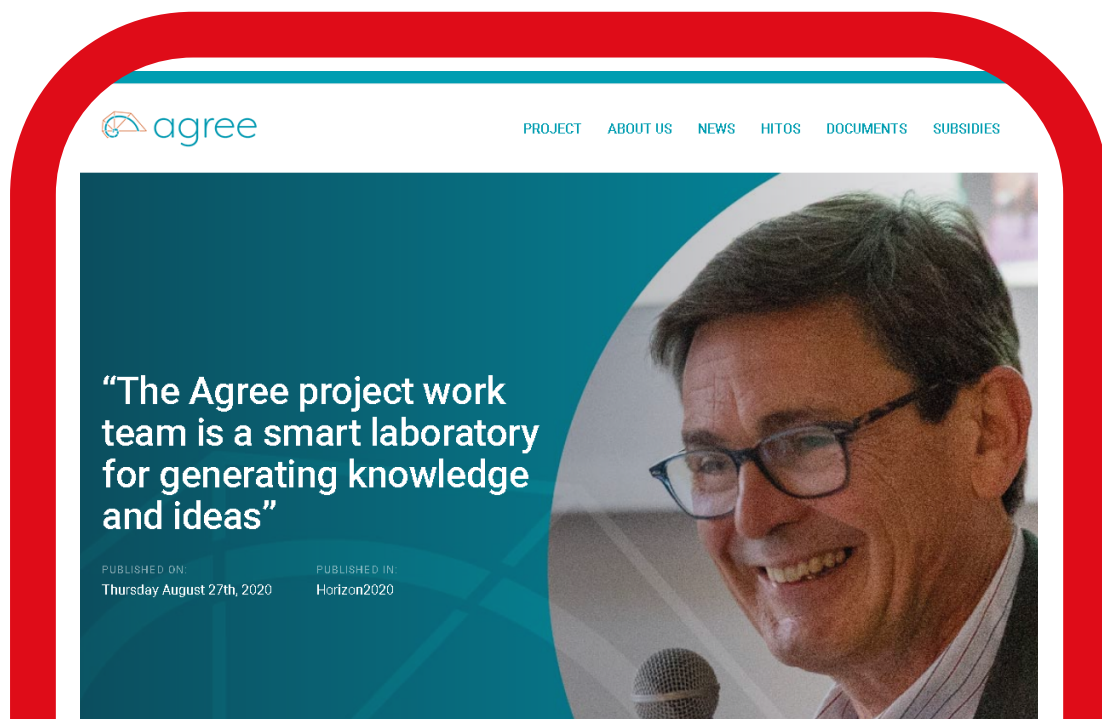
agree

PROJECT ABOUT US NEWS HITOS DOCUMENTS SUBSIDIES

“The Agree project work team is a smart laboratory for generating knowledge and ideas”

PUBLISHED ON:
Thursday August 27th, 2020

PUBLISHED IN:
Horizon2020